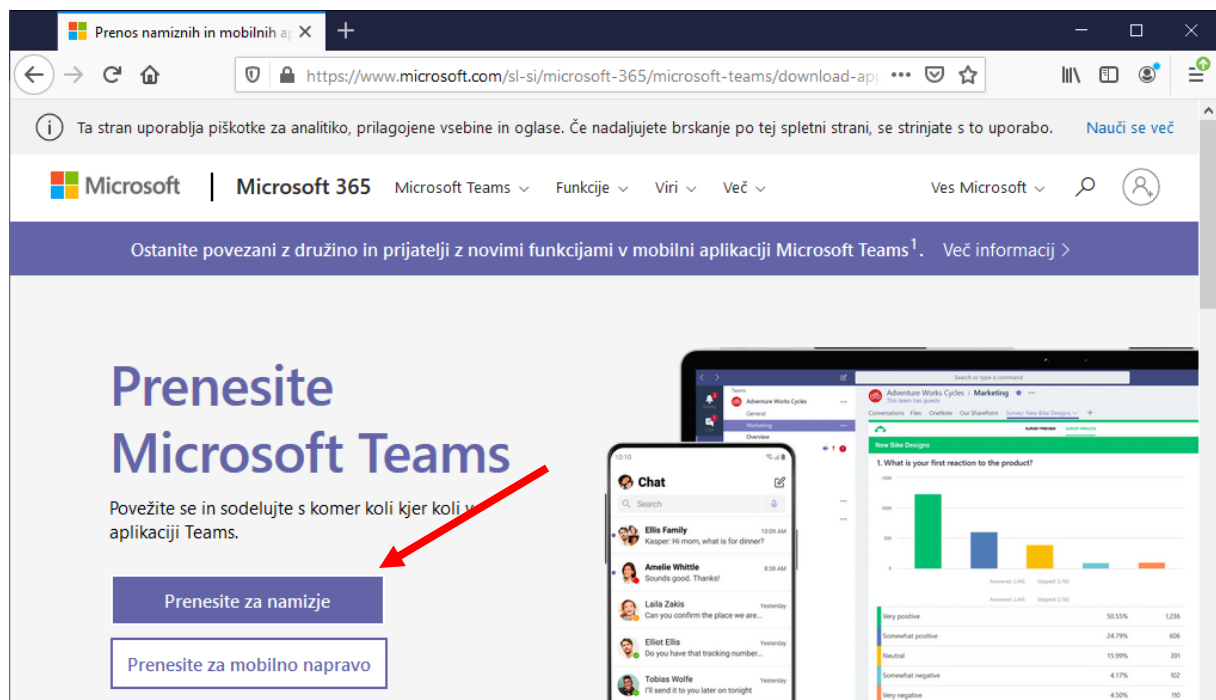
Prenos namiznih in mobilnih a

https://www.microsoft.com/sl-si/microsoft-365/microsoft-teams/download-app

Ta stran uporablja piškotke za analitiko, prilagojene vsebine in oglase. Če nadaljujete brskanje po tej spletni strani, se strinjate s to uporabo. Nauči se več

Microsoft | Microsoft 365 Microsoft Teams Funkcije Viri Več Ves Microsoft

Ostanite povezani z družino in prijatelji z novimi funkcijami v mobilni aplikaciji Microsoft Teams$^1$. Več informacij >

Prenesite Microsoft Teams

Povežite se in sodelujte s komer koli kjer koli v aplikaciji Teams.

Prenesite za namizje

Prenesite za mobilno napravo

Chat
Search
Ellis Family 10:09 AM
Kasper: Hi mom, what is for dinner?
Amelie Whittle 8:38 AM
Sounds good. Thanks!
Laila Zakis Yesterday
Can you confirm the place we are...
Elliot Ellis Yesterday
Do you have that tracking number...
Tobias Wolfe Yesterday
I'll send it to you later on tonight

Adventure Works Cycles > Marketing
New Bike Designs
1. What is your first reaction to the product?
Very positive 50.55% 1,236
Somewhat positive 24.79% 606
Neutral 15.99% 391
Somewhat negative 4.17% 102
Very negative 4.50% 110